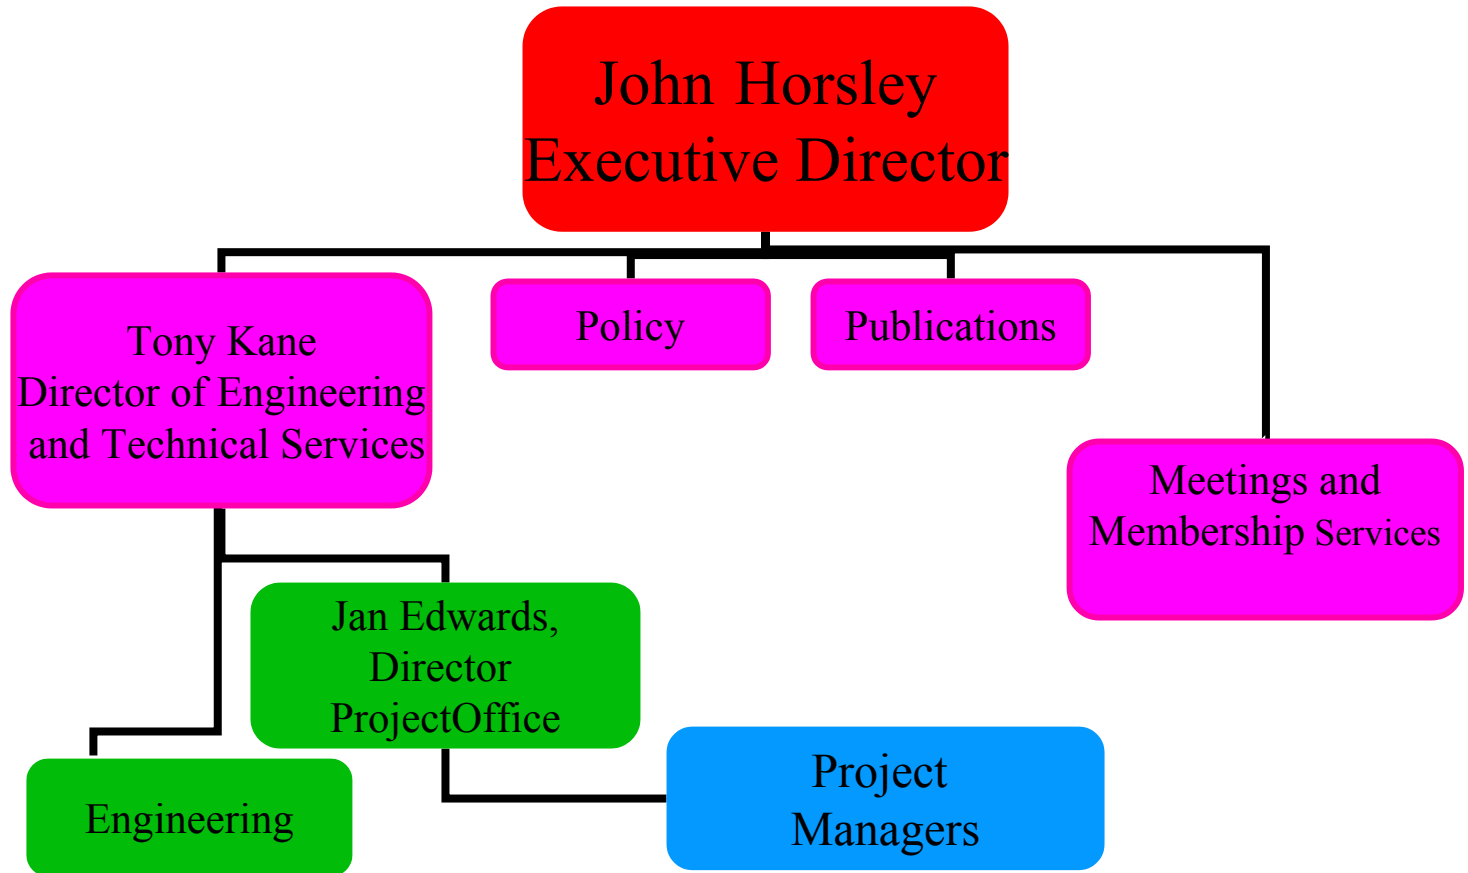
John Horsley
Executive Director

Tony Kane
Director of Engineering and Technical Services

Policy

Publications

Meetings and Membership Services

Jan Edwards, Director ProjectOffice

Engineering

Project Managers